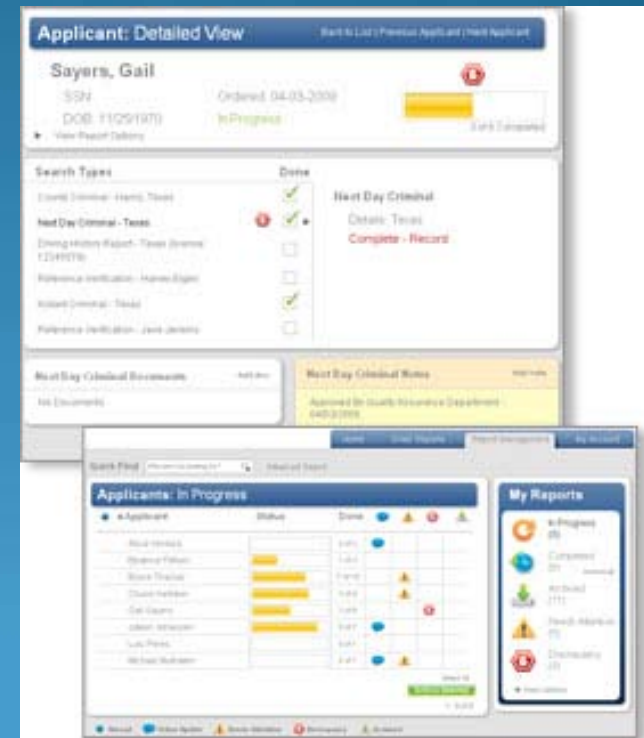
Applicant: Detailed View

Back to List | Previous Applicant | Next Applicant

Sayers, Gail

SSN

DOB: 11/29/1970

Ordered: 04-03-2009

In Progress

3 of 6 Completed

View Report Options

Search Types

Done

County Criminal - Harris, Texas

Next Day Criminal - Texas

Driving History Report - Texas (license: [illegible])

Reference Verification - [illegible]

Instant Criminal - Texas

Reference Verification - Jane Jenkins

Next Day Criminal

Details: Texas

Complete - Record

Next Day Criminal Documents

Add doc

No Documents

Next Day Criminal Notes

Add note

Approved By Quality Assurance Department - 04/03/2009

Home

Order Reports

Report Management

My Account

Quick Find

Advanced Search

Applicants: In Progress

Applicant

Status

Done

Alice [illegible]

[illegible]

Bruce Thomas

Chuck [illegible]

Gail Sayers

Jason Johnson

Luis Perez

Michael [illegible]

My Reports

In Progress (8)

Completed (0)

Archived (11)

Needs Attention (1)

Discrepancy (2)

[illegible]